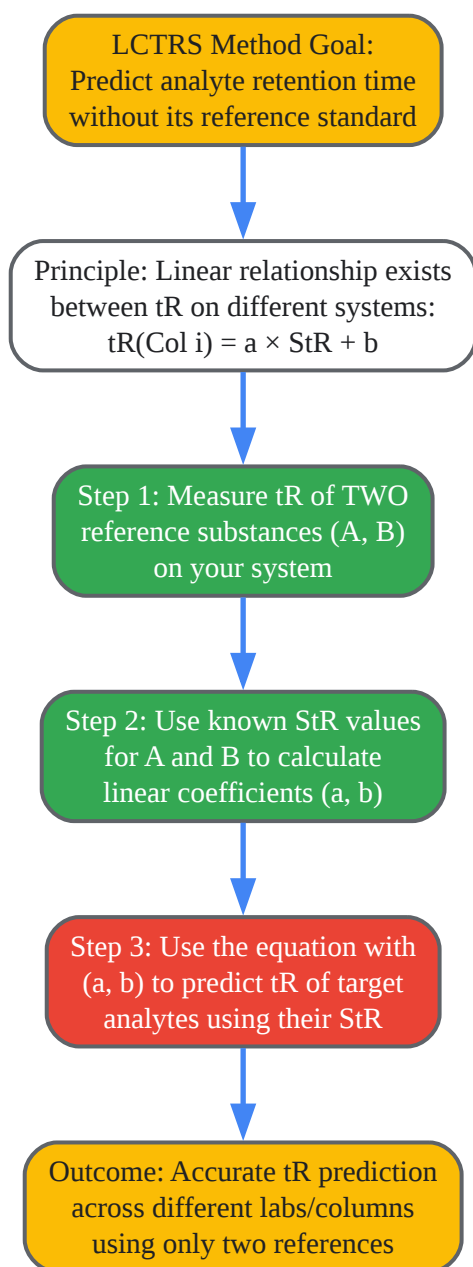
LCTRS Method Goal:
Predict analyte retention time without its reference standard

Principle: Linear relationship exists between tR on different systems:
tR(Col i) = a × StR + b

Step 1: Measure tR of TWO reference substances (A, B) on your system

Step 2: Use known StR values for A and B to calculate linear coefficients (a, b)

Step 3: Use the equation with (a, b) to predict tR of target analytes using their StR

Outcome: Accurate tR prediction across different labs/columns using only two references